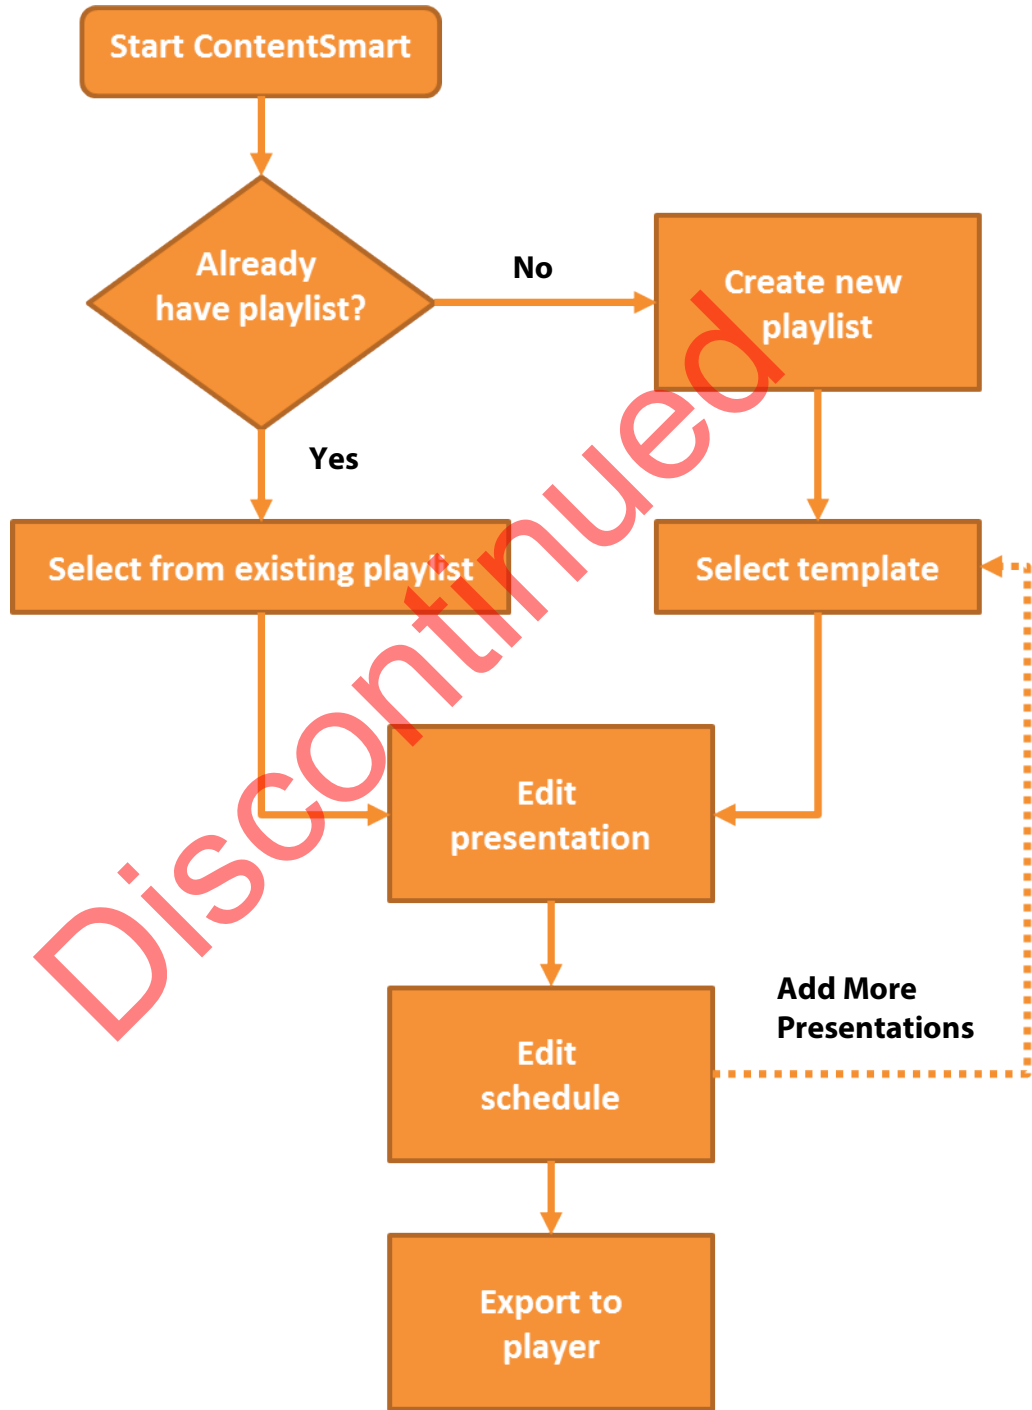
Start ContentSmart

Already have playlist?

No

Create new playlist

Yes

Select from existing playlist

Select template

Edit presentation

Add More Presentations

Edit schedule

Export to player

Discontinued